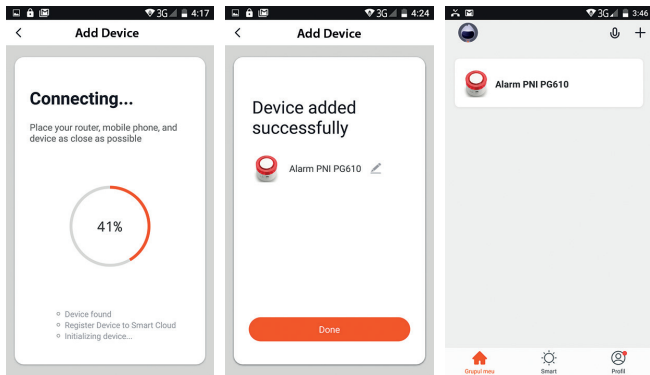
3G 4:17

<

Add Device

Connecting...

Place your router, mobile phone, and device as close as possible

41%

Device found
Register Device to Smart Cloud
Initializing device...

3G 4:24

<

Add Device

Device added successfully

Alarm PNI PG610

Done

3G 3:46

Alarm PNI PG610

Grupul meu

Smart

Profil